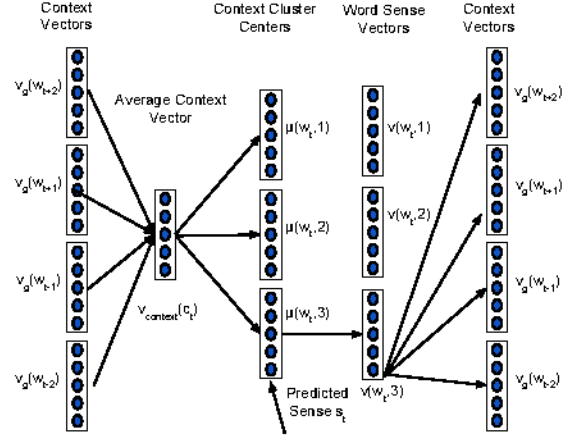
Context Vectors

$v_g(w_{t+2})$

$v_g(w_{t+1})$

$v_g(w_{t-1})$

$v_g(w_{t-2})$

Average Context Vector

$v_{context}(c_t)$

Context Cluster Centers

$\mu(w_t,1)$

$\mu(w_t,2)$

$\mu(w_t,3)$

Predicted Sense $s_t$

Word Sense Vectors

$v(w_t,1)$

$v(w_t,2)$

$v(w_t,3)$

Context Vectors

$v_g(w_{t+2})$

$v_g(w_{t+1})$

$v_g(w_{t-1})$

$v_g(w_{t-2})$